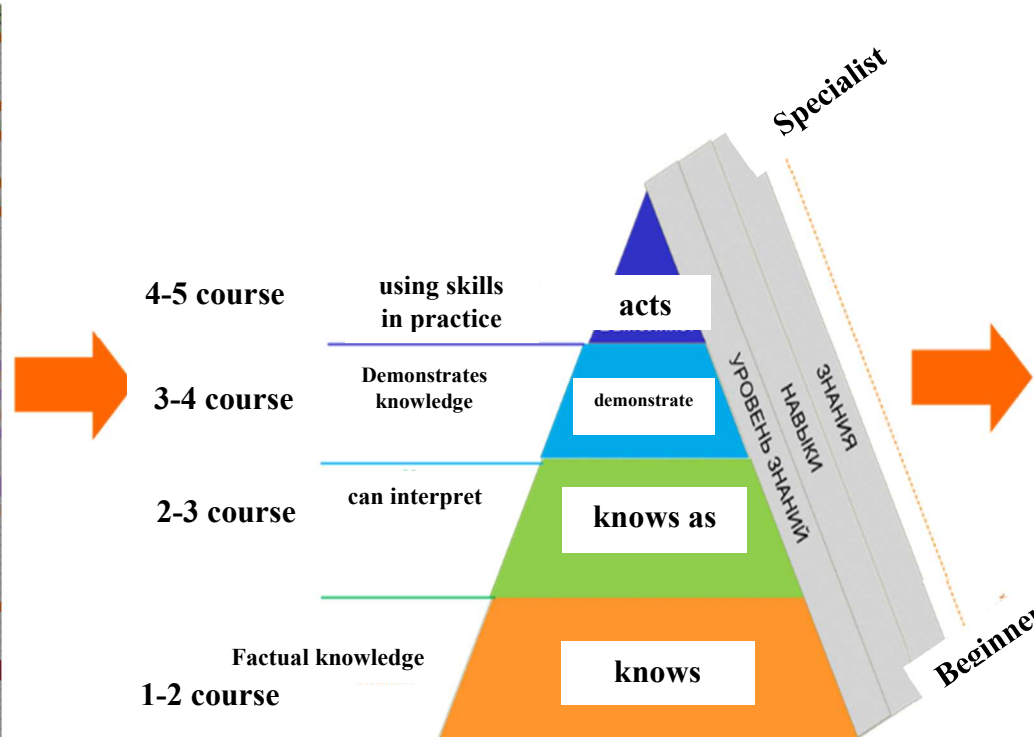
Specialist

4-5 course

using skills in practice

acts

3-4 course

Demonstrates knowledge

demonstrate

2-3 course

can interpret

knows as

Factual knowledge

1-2 course

knows

УРОВЕНЬ ЗНАНИЙ

НАВЫКИ

ЗНАНИЯ

Beginner